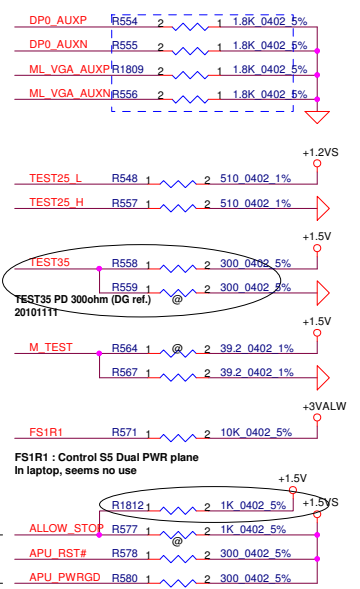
DP0_AUXP R554 2 1 1.8K_0402_5%
DP0_AUXN R555 2 1 1.8K_0402_5%
ML_VGA_AUXP R1809 2 1 1.8K_0402_5%
ML_VGA_AUXN R556 2 1 1.8K_0402_5%

+1.2VS
TEST25_L R548 1 2 510_0402_1%
TEST25_H R557 1 2 510_0402_1%

+1.5V
TEST35 R558 1 2 300_0402_5%
R559 1 2 300_0402_5%
TEST35 PD 300ohm (DG ref.)
20101111
@

+1.5V
M_TEST R564 1 @ 2 39.2_0402_1%
R567 1 2 39.2_0402_1%

+3VALW
FS1R1 R571 1 2 10K_0402_5%

FS1R1 : Control S5 Dual PWR plane
In laptop, seems no use

+1.5V
+1.5VS
R1812 1 2 1K_0402_5%
ALLOW_STOP R577 1 2 1K_0402_5%
@
APU_RST# R578 1 2 300_0402_5%
APU_PWRGD R580 1 2 300_0402_5%